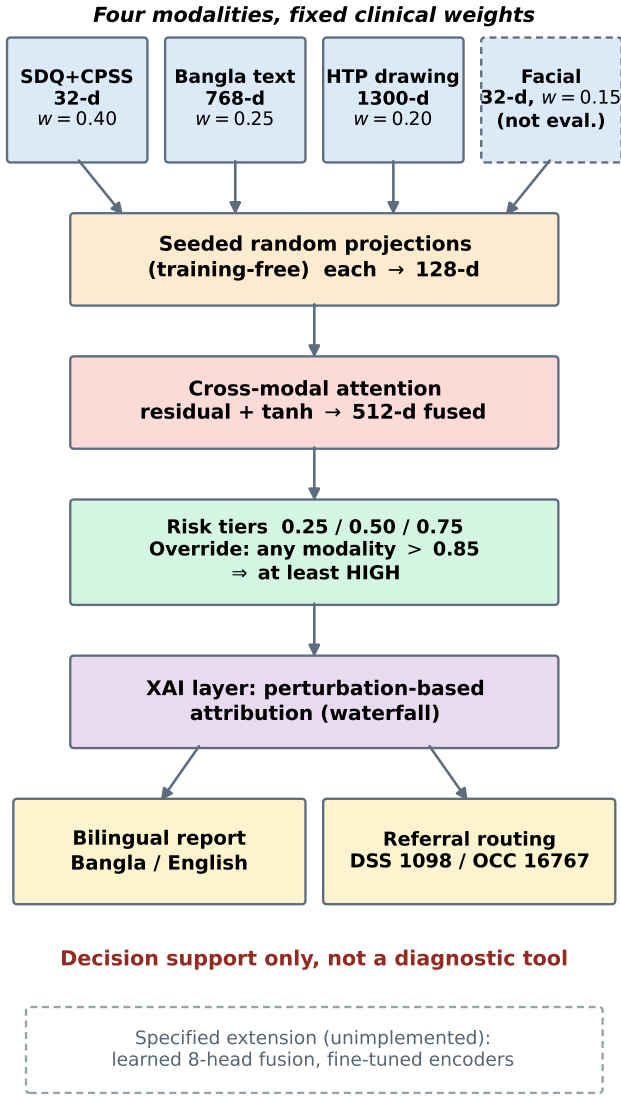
Four modalities, fixed clinical weights

SDQ+CPSS
32-d
$w = 0.40$

Bangla text
768-d
$w = 0.25$

HTP drawing
1300-d
$w = 0.20$

Facial
32-d, $w = 0.15$
(not eval.)

Seeded random projections
(training-free) each → 128-d

Cross-modal attention
residual + tanh → 512-d fused

Risk tiers 0.25 / 0.50 / 0.75
Override: any modality > 0.85
⇒ at least HIGH

XAI layer: perturbation-based
attribution (waterfall)

Bilingual report
Bangla / English

Referral routing
DSS 1098 / OCC 16767

Decision support only, not a diagnostic tool

Specified extension (unimplemented):
learned 8-head fusion, fine-tuned encoders